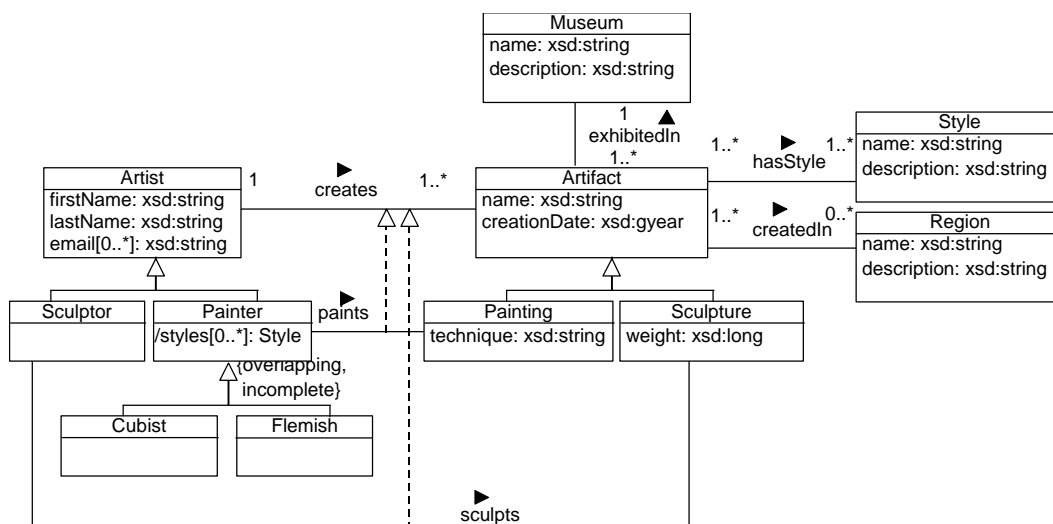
Museum
name: xsd:string
description: xsd:string

1
exhibitedIn
1..*

1..*
hasStyle
1..*

Style
name: xsd:string
description: xsd:string

Artist
firstName: xsd:string
lastName: xsd:string
email[0..*]: xsd:string

1
creates
1..*

Artifact
name: xsd:string
creationDate: xsd:gyear

1..*
createdIn
0..*

Region
name: xsd:string
description: xsd:string

Sculptor

Painter
/styles[0..*]: Style

paints

Painting
technique: xsd:string

Sculpture
weight: xsd:long

{overlapping, incomplete}

Cubist

Flemish

sculpts